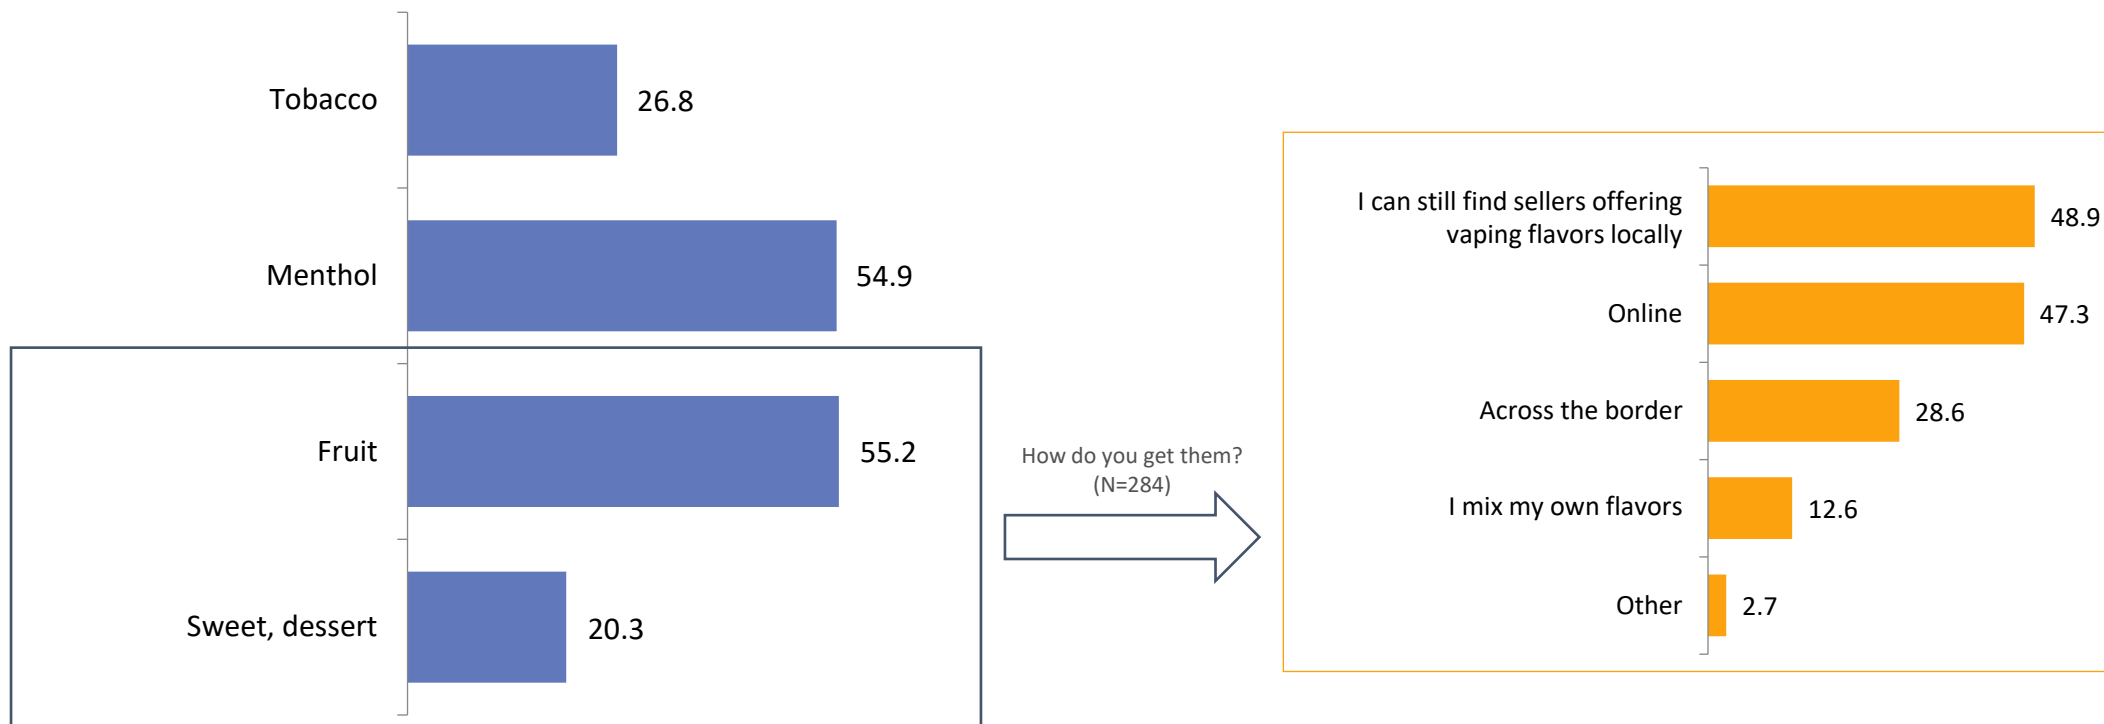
Tobacco 26.8

Menthol 54.9

Fruit 55.2

Sweet, dessert 20.3

How do you get them? (N=284)

I can still find sellers offering vaping flavors locally 48.9

Online 47.3

Across the border 28.6

I mix my own flavors 12.6

Other 2.7